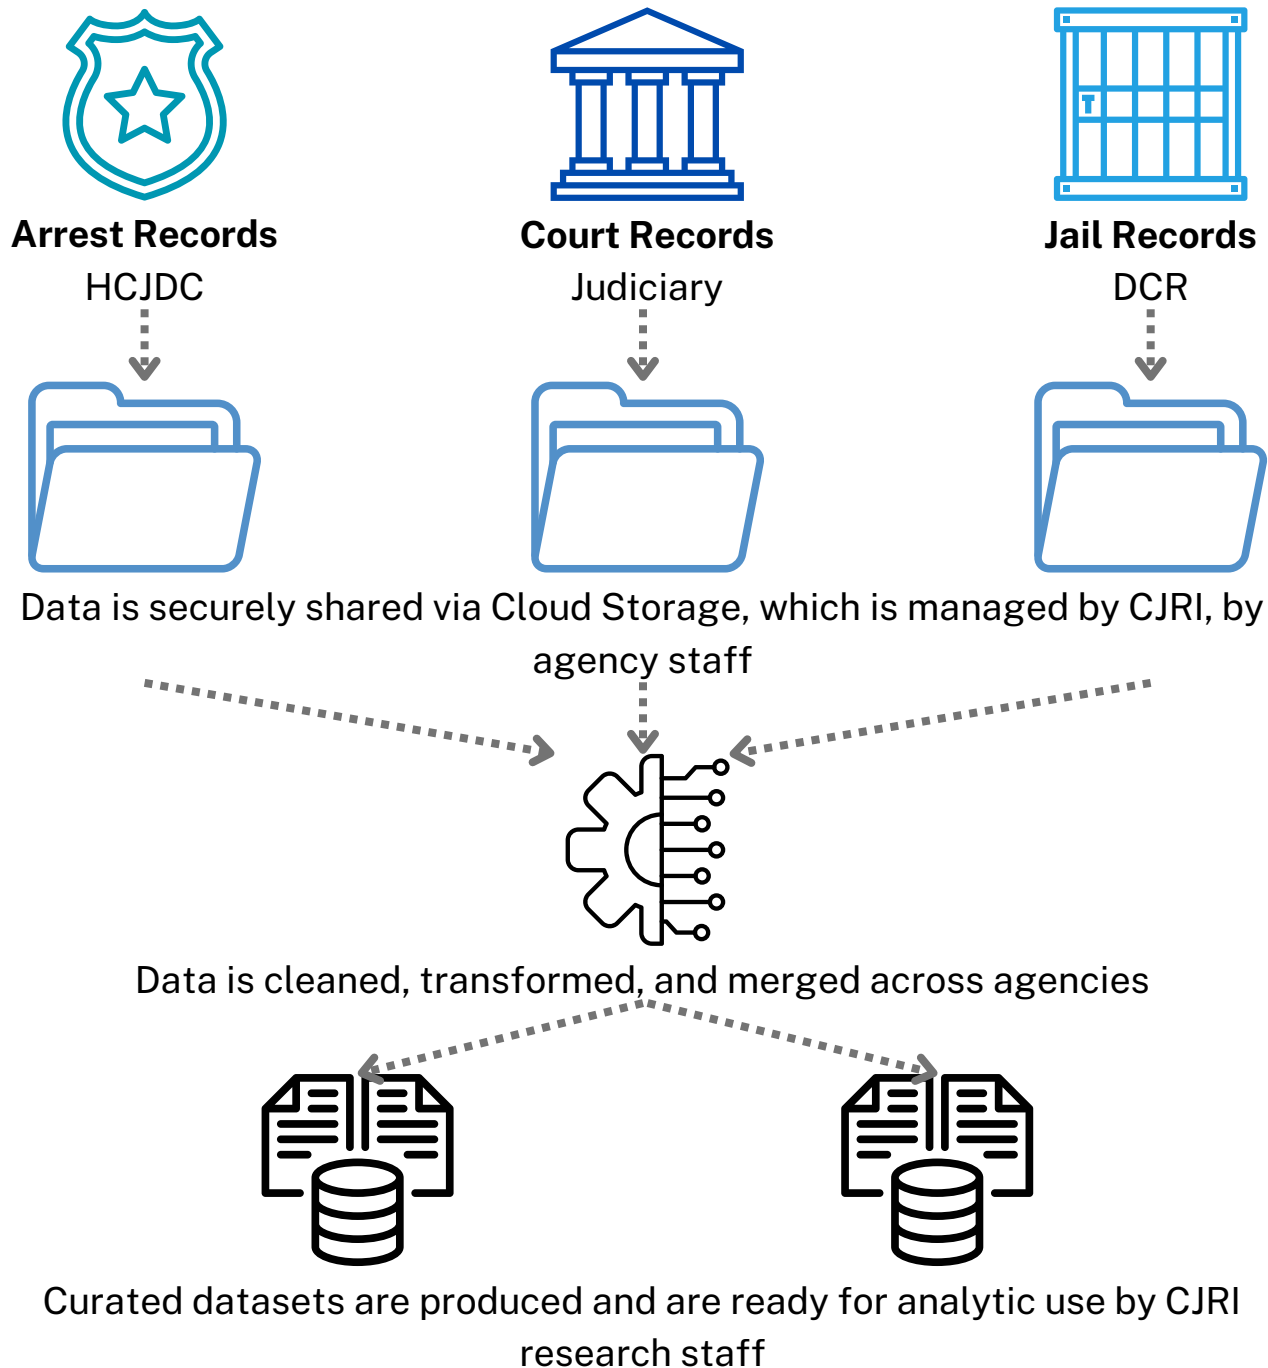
Arrest Records
HCJDC

Court Records
Judiciary

Jail Records
DCR

Data is securely shared via Cloud Storage, which is managed by CJRI, by agency staff

Data is cleaned, transformed, and merged across agencies

Curated datasets are produced and are ready for analytic use by CJRI research staff